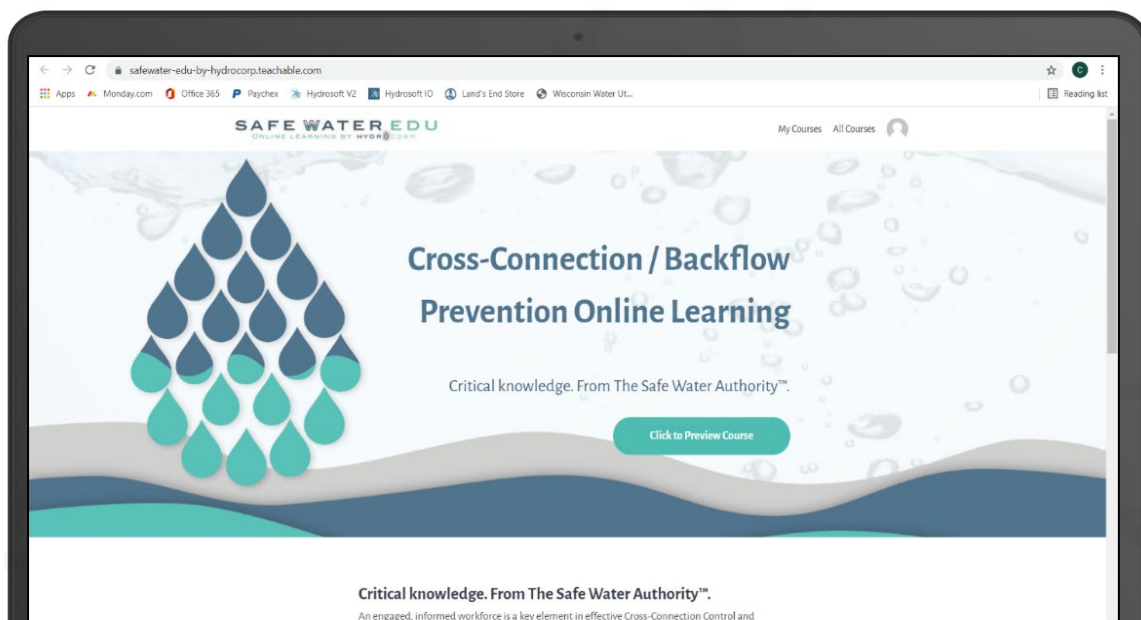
safewater-edu-by-hydrocorp.teachable.com

Apps Monday.com Office 365 Paychex Hydrosoft V2 Hydrosoft IO Land's End Store Wisconsin Water Ut...

Reading list

SAFE WATER EDU
ONLINE LEARNING BY HYDROCORP

My Courses All Courses

Cross-Connection / Backflow Prevention Online Learning

Critical knowledge. From The Safe Water Authority™.

Click to Preview Course

Critical knowledge. From The Safe Water Authority™.

An engaged, informed workforce is a key element in effective Cross-Connection Control and